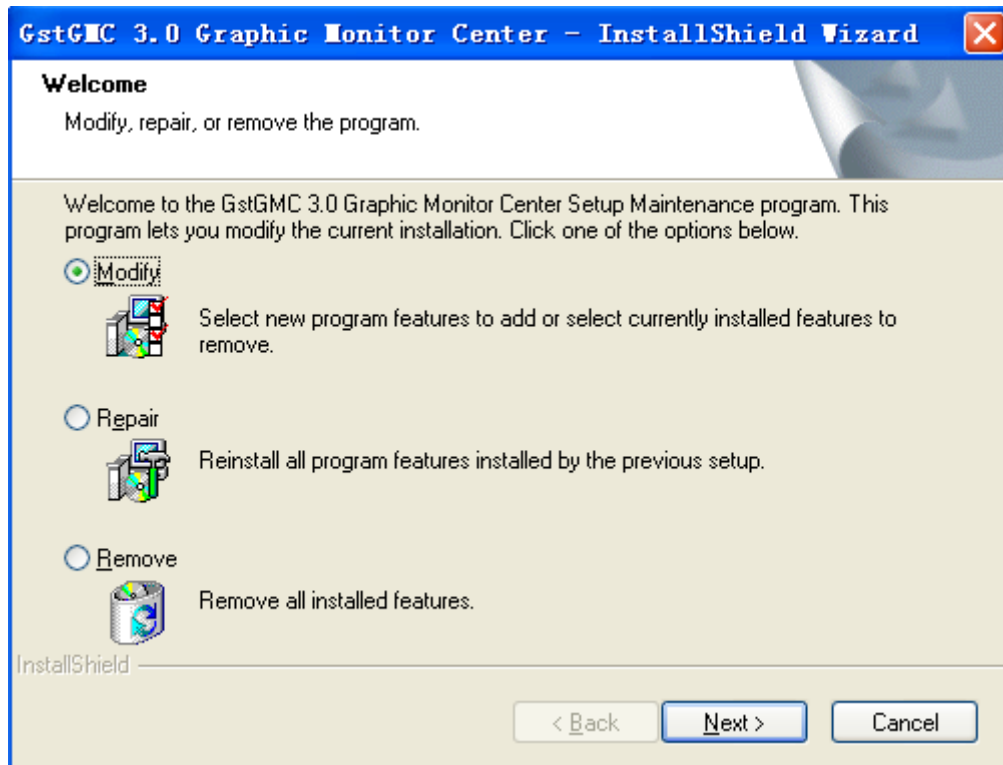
GstGMC 3.0 Graphic Monitor Center - InstallShield Wizard

Welcome

Modify, repair, or remove the program.

Welcome to the GstGMC 3.0 Graphic Monitor Center Setup Maintenance program. This program lets you modify the current installation. Click one of the options below.

Modify

Select new program features to add or select currently installed features to remove.

Repair

Reinstall all program features installed by the previous setup.

Remove

Remove all installed features.

InstallShield

< Back

Next >

Cancel